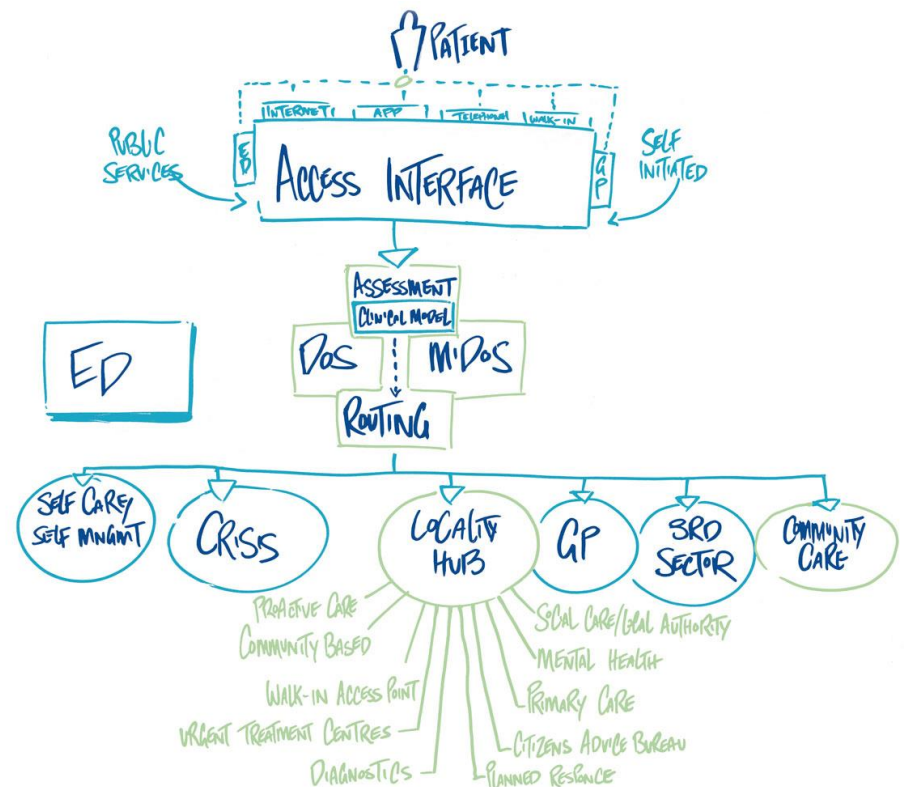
PATIENT

INTERNET
APP
TELEPHONE
WALK-IN

PUBLIC SERVICES

ED

ACCESS INTERFACE

GP

SELF INITIATED

ASSESSMENT
CLINICAL MODEL

DOS
MIDOS

ROUTING

ED

SELF CARE/ SELF MNGMT
CRISIS
LOCALITY HUB
GP
3RD SECTOR
COMMUNITY CARE

PROACTIVE CARE
COMMUNITY BASED
WALK-IN ACCESS POINT
URGENT TREATMENT CENTRES
DIAGNOSTICS
PLANNED RESPONCE
CITIZENS ADVICE BUREAU
PRIMARY CARE
MENTAL HEALTH
SOCIAL CARE/LOCAL AUTHORITY